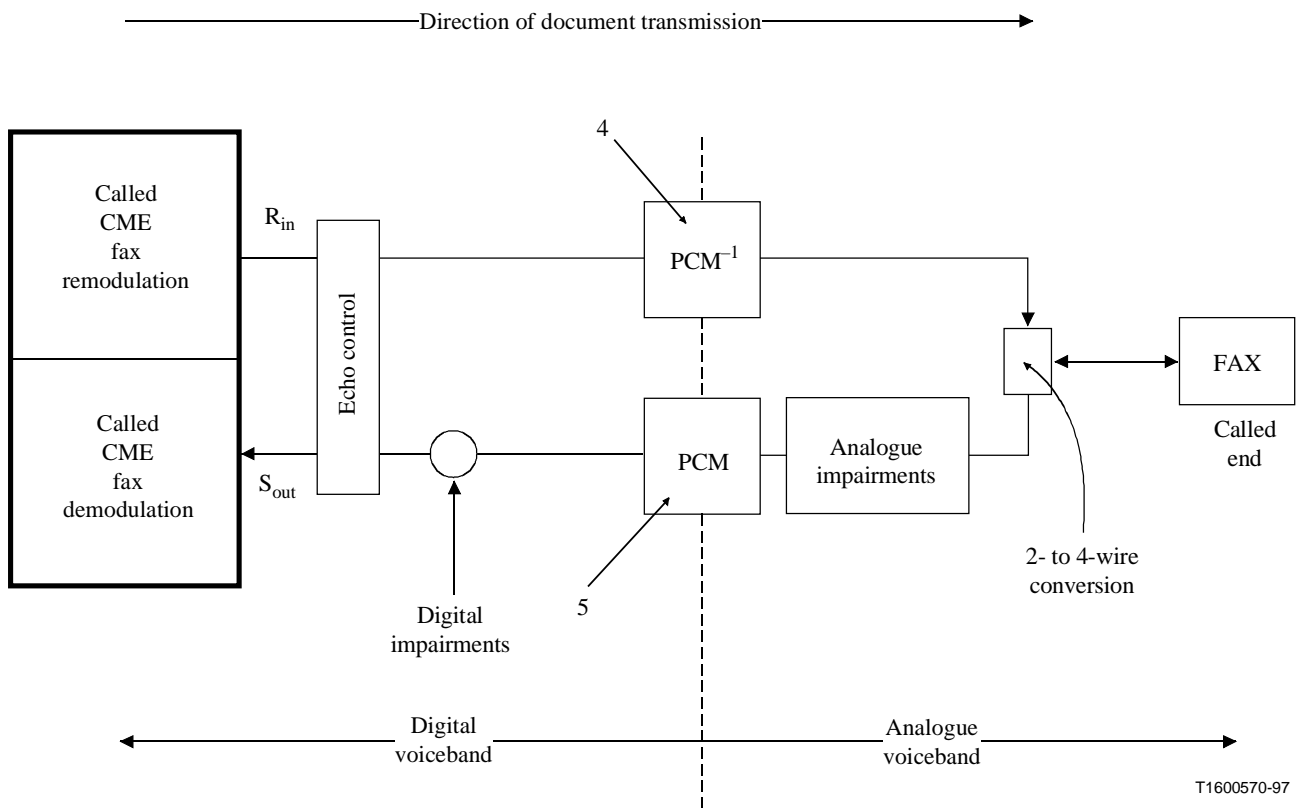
Direction of document transmission

Called CME fax remodulation

Called CME fax demodulation

$R_{in}$

$S_{out}$

Echo control

4

$PCM^{-1}$

PCM

5

Digital impairments

Analogue impairments

2- to 4-wire conversion

FAX

Called end

Digital voiceband

Analogue voiceband

T1600570-97